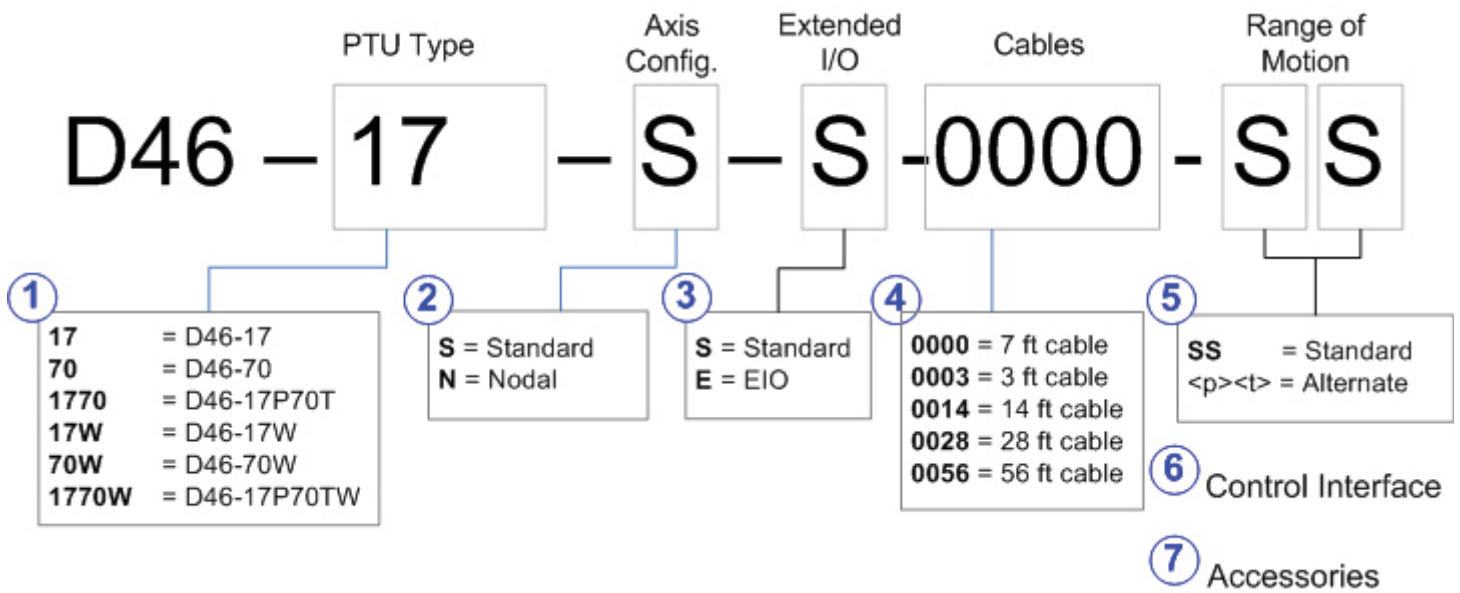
PTU Type

Axis Config.

Extended I/O

Cables

Range of Motion

D46 – 17 – S – S -0000 - S S

1

| | |
|---|---|
| **17** | = D46-17 |
| **70** | = D46-70 |
| **1770** | = D46-17P70T |
| **17W** | = D46-17W |
| **70W** | = D46-70W |
| **1770W** | = D46-17P70TW |

2

**S** = Standard
**N** = Nodal

3

**S** = Standard
**E** = EIO

4

**0000** = 7 ft cable
**0003** = 3 ft cable
**0014** = 14 ft cable
**0028** = 28 ft cable
**0056** = 56 ft cable

5

**SS** = Standard
<p><t> = Alternate

6 Control Interface

7 Accessories